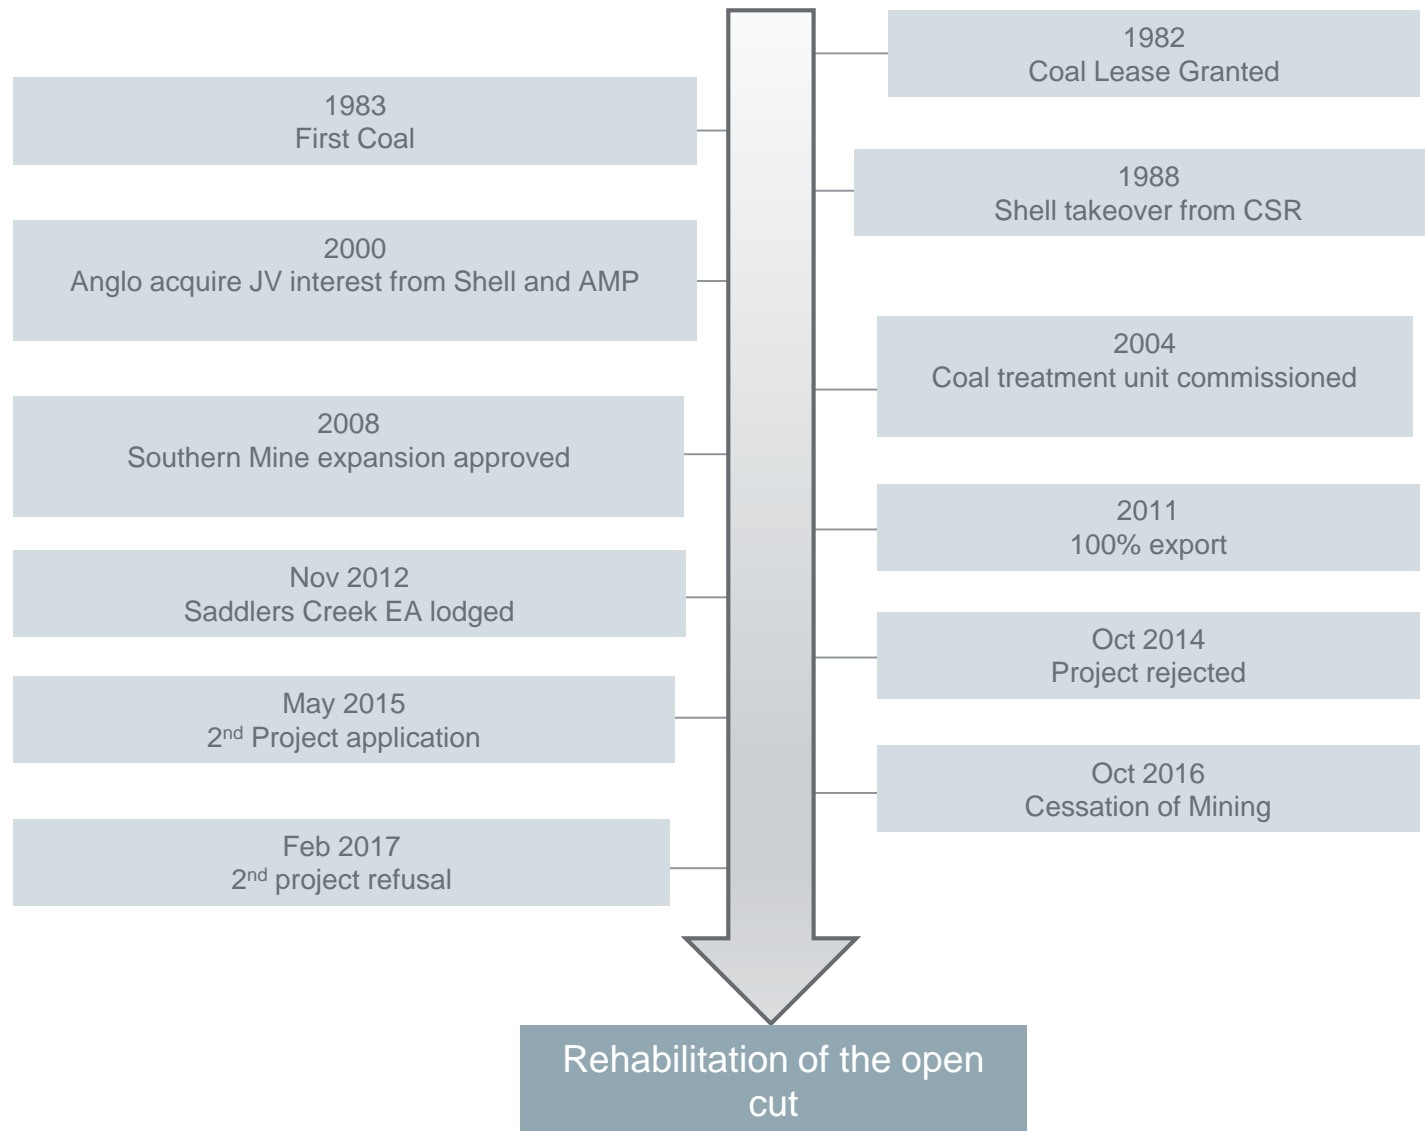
1982
Coal Lease Granted

1983
First Coal

1988
Shell takeover from CSR

2000
Anglo acquire JV interest from Shell and AMP

2004
Coal treatment unit commissioned

2008
Southern Mine expansion approved

2011
100% export

Nov 2012
Saddlers Creek EA lodged

Oct 2014
Project rejected

May 2015
2$^{nd}$ Project application

Oct 2016
Cessation of Mining

Feb 2017
2$^{nd}$ project refusal

Rehabilitation of the open cut